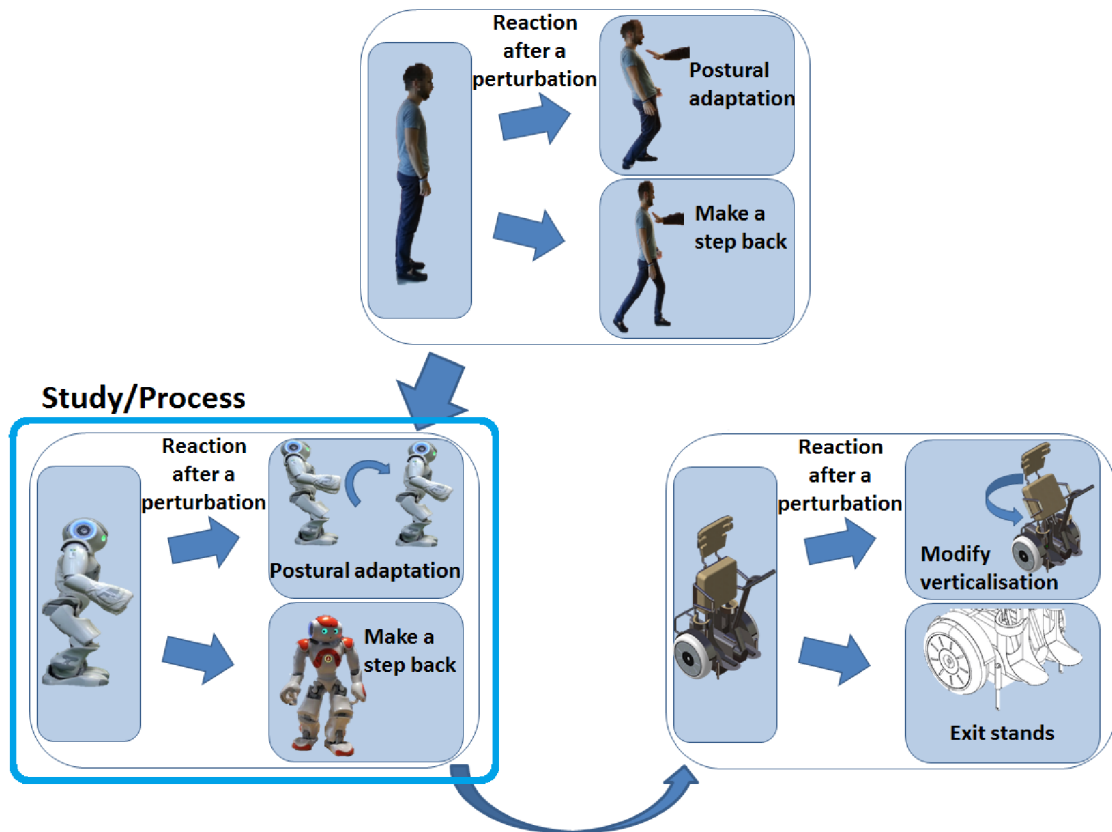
Reaction after a perturbation

Postural adaptation

Make a step back

Study/Process

Reaction after a perturbation

Postural adaptation

Make a step back

Reaction after a perturbation

Modify verticalisation

Exit stands